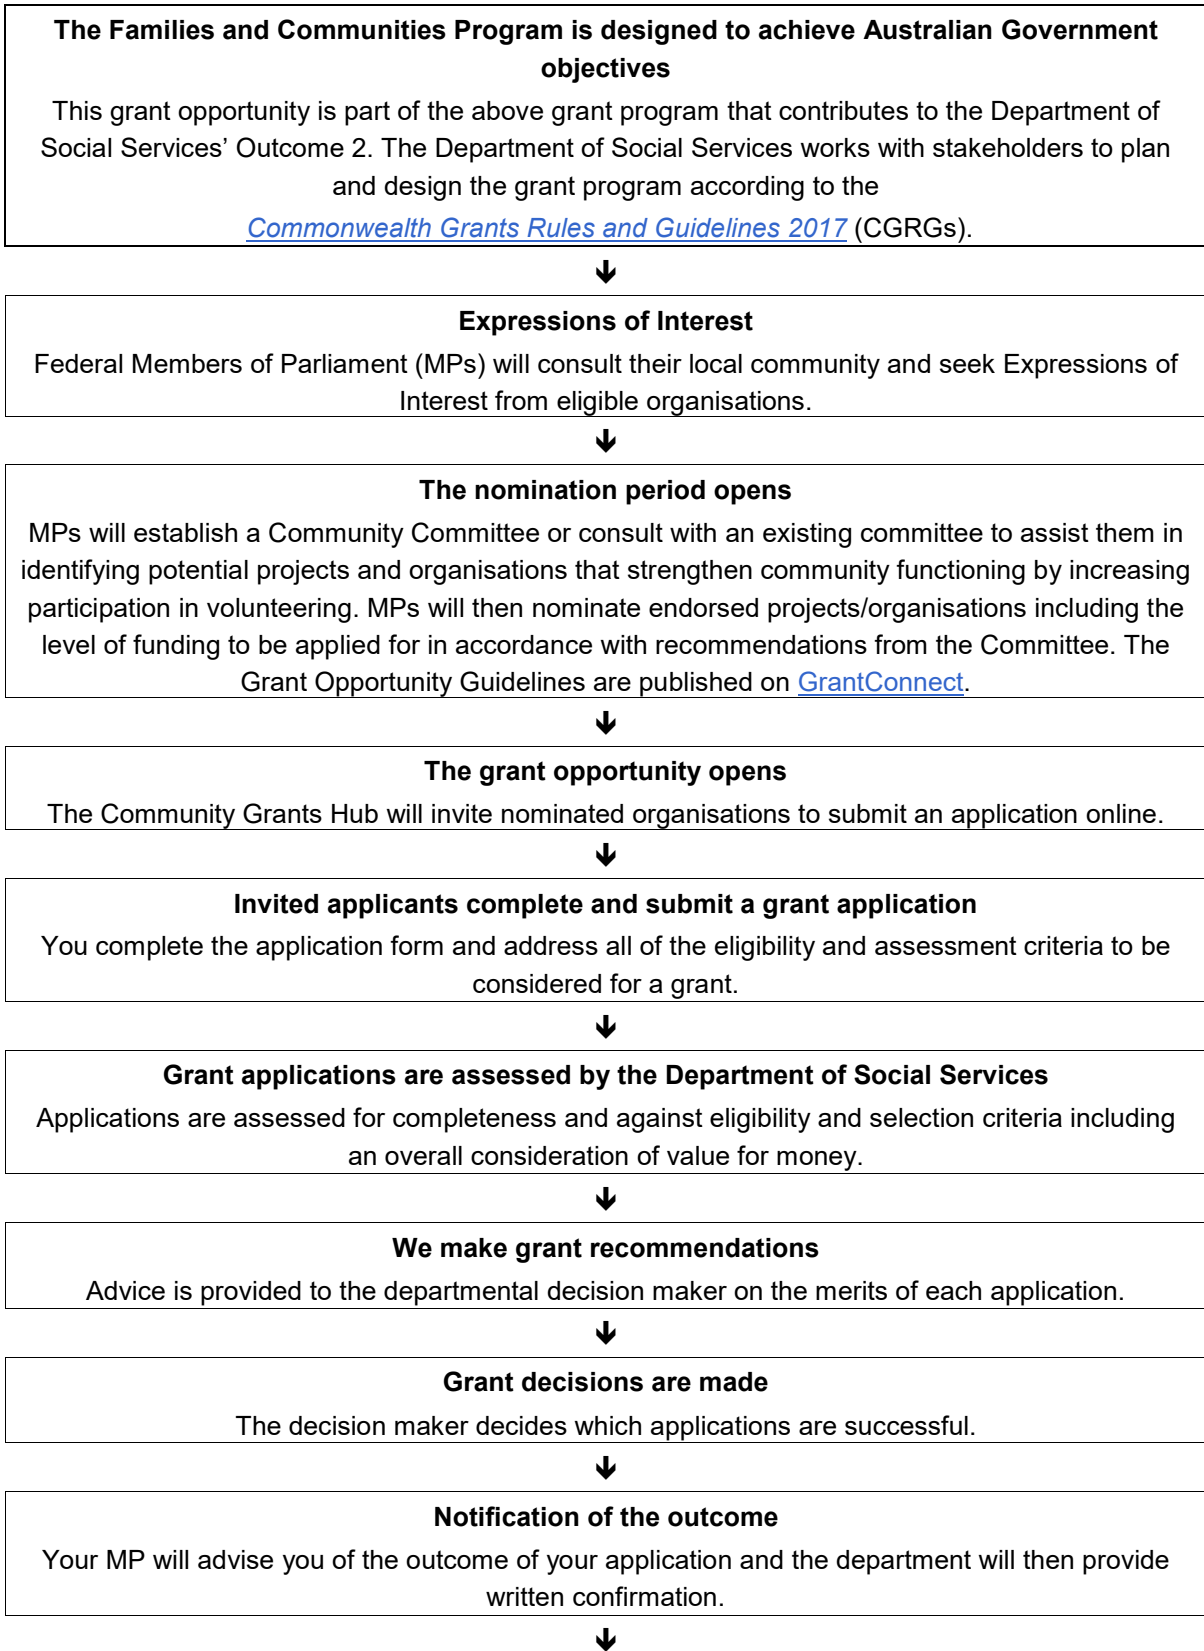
**The Families and Communities Program is designed to achieve Australian Government objectives**

This grant opportunity is part of the above grant program that contributes to the Department of Social Services' Outcome 2. The Department of Social Services works with stakeholders to plan and design the grant program according to the *Commonwealth Grants Rules and Guidelines 2017* (CGRGs).

↓

**Expressions of Interest**

Federal Members of Parliament (MPs) will consult their local community and seek Expressions of Interest from eligible organisations.

↓

**The nomination period opens**

MPs will establish a Community Committee or consult with an existing committee to assist them in identifying potential projects and organisations that strengthen community functioning by increasing participation in volunteering. MPs will then nominate endorsed projects/organisations including the level of funding to be applied for in accordance with recommendations from the Committee. The Grant Opportunity Guidelines are published on GrantConnect.

↓

**The grant opportunity opens**

The Community Grants Hub will invite nominated organisations to submit an application online.

↓

**Invited applicants complete and submit a grant application**

You complete the application form and address all of the eligibility and assessment criteria to be considered for a grant.

↓

**Grant applications are assessed by the Department of Social Services**

Applications are assessed for completeness and against eligibility and selection criteria including an overall consideration of value for money.

↓

**We make grant recommendations**

Advice is provided to the departmental decision maker on the merits of each application.

↓

**Grant decisions are made**

The decision maker decides which applications are successful.

↓

**Notification of the outcome**

Your MP will advise you of the outcome of your application and the department will then provide written confirmation.

↓